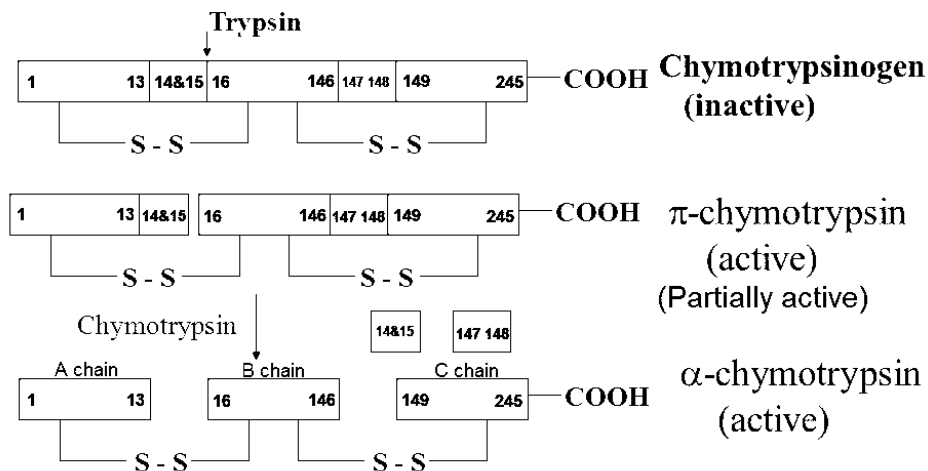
Trypsin

1 13 14&15 16 146 147 148 149 245 COOH Chymotrypsinogen (inactive)

S - S S - S

1 13 14&15 16 146 147 148 149 245 COOH π-chymotrypsin (active) (Partially active)

S - S S - S

Chymotrypsin

14&15 147 148

A chain B chain C chain

1 13 16 146 149 245 COOH α-chymotrypsin (active)

S - S S - S